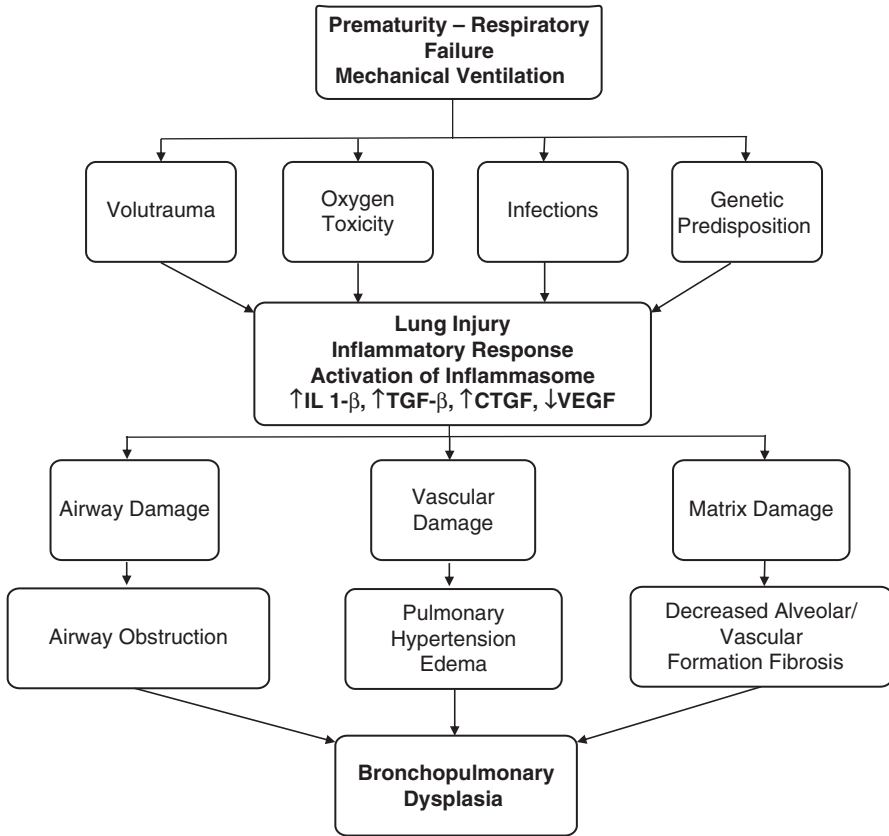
Prematurity – Respiratory Failure
Mechanical Ventilation

Volutrauma

Oxygen Toxicity

Infections

Genetic Predisposition

Lung Injury
Inflammatory Response
Activation of Inflammasome
$\uparrow$IL 1-$\beta$, $\uparrow$TGF-$\beta$, $\uparrow$CTGF, $\downarrow$VEGF

Airway Damage

Vascular Damage

Matrix Damage

Airway Obstruction

Pulmonary Hypertension Edema

Decreased Alveolar/ Vascular Formation Fibrosis

Bronchopulmonary Dysplasia